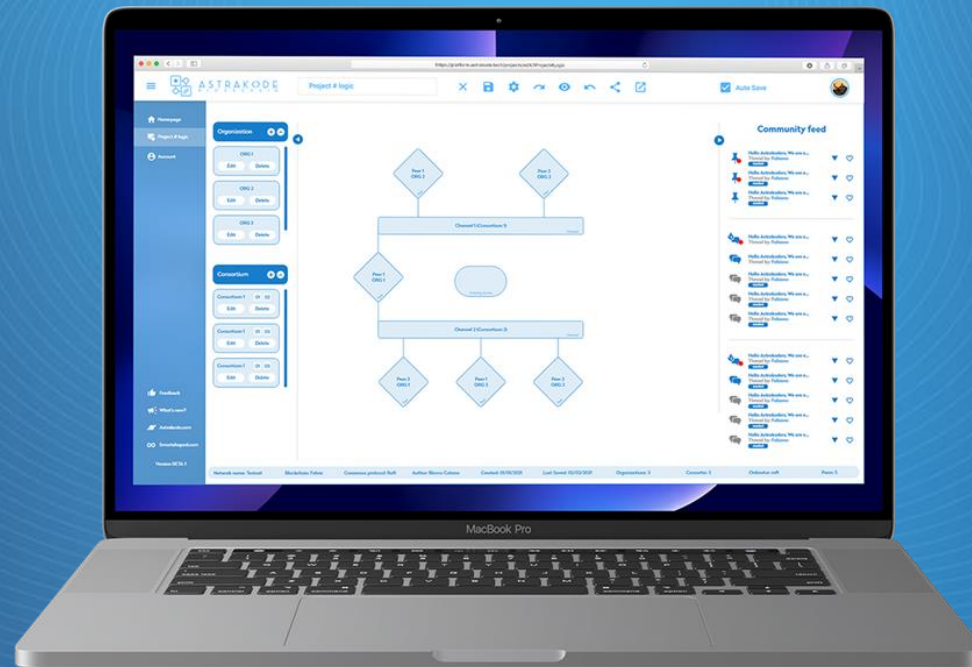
ASTRAKODE

Project # logic

Auto Save

Homepage

Project # logic

Account

Organization

ORG 1

Edit Delete

ORG 2

Edit Delete

ORG 3

Edit Delete

Consortium

Consortium 1

Edit Delete

Consortium 1

Edit Delete

Consortium 1

Edit Delete

Feedback

What's new?

Astrakode.com

Smartdapp.com

Version BETA 1

Peer 1 ORG 2

Peer 2 ORG 3

Channel 1 (Consortium 1)

Peer 1 ORG 1

Channel 2 (Consortium 2)

Peer 2 ORG 1

Peer 1 ORG 2

Peer 2 ORG 3

Community feed

Hello Astrakoders. We are a...

Network name: Testnet

Organizations: 3

Peers: 5

MacBook Pro